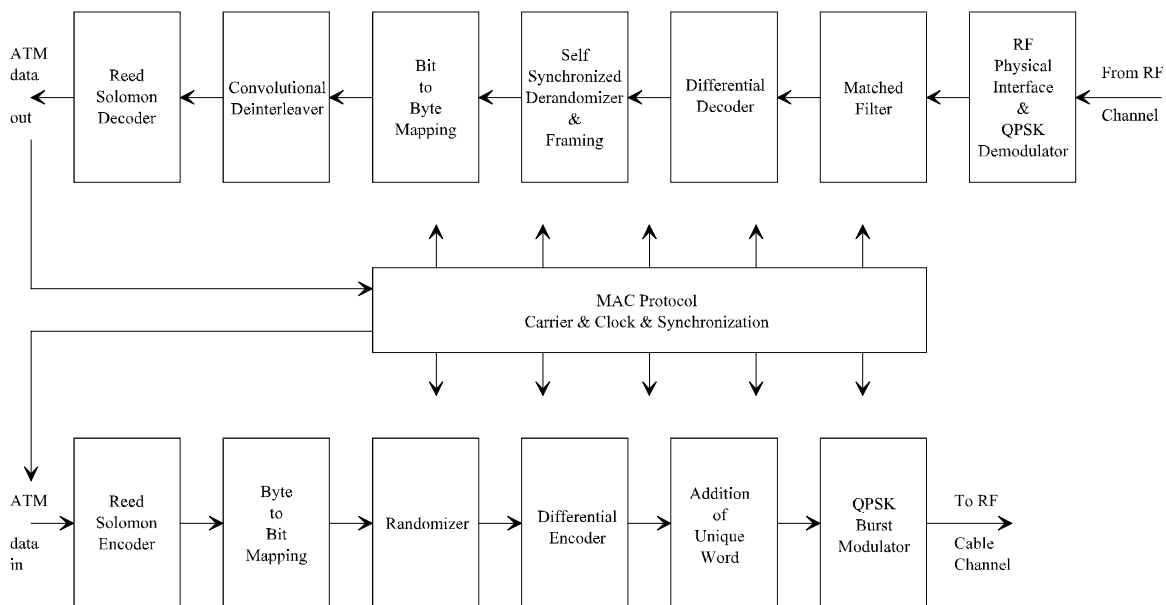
ATM data out

Reed Solomon Decoder

Convolutional Deinterleaver

Bit to Byte Mapping

Self Synchronized Derandomizer & Framing

Differential Decoder

Matched Filter

RF Physical Interface & QPSK Demodulator

From RF Channel

MAC Protocol
Carrier & Clock & Synchronization

ATM data in

Reed Solomon Encoder

Byte to Bit Mapping

Randomizer

Differential Encoder

Addition of Unique Word

QPSK Burst Modulator

To RF Cable Channel